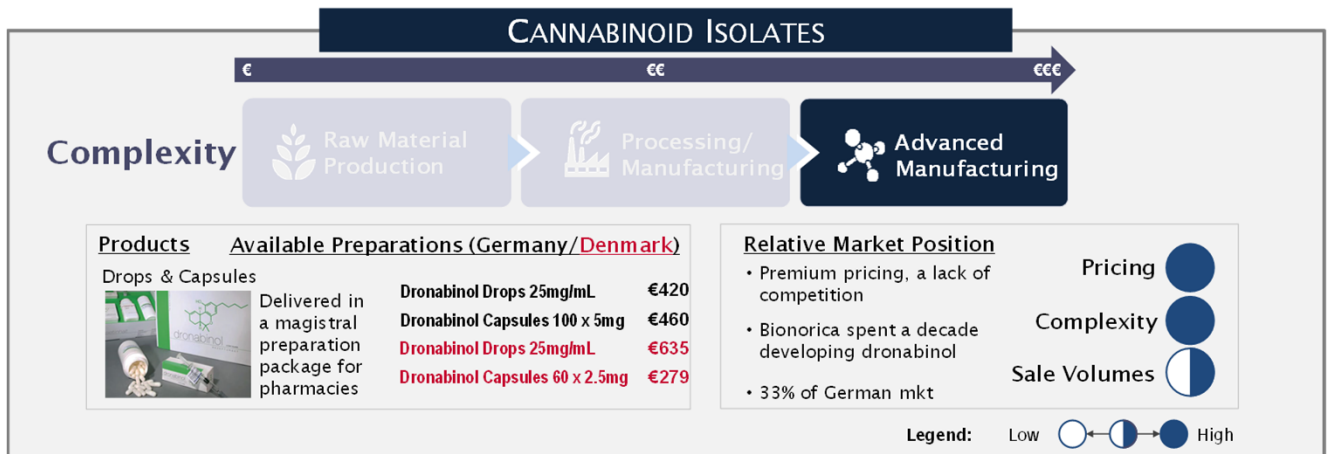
CANNABINOID ISOLATES

€ €€ €€€

Complexity

Raw Material Production

Processing/ Manufacturing

Advanced Manufacturing

Products

Available Preparations (Germany/Denmark)

Drops & Capsules

dronabinol

Delivered in a magistral preparation package for pharmacies

| | |
|---|---|
| Dronabinol Drops 25mg/mL | €420 |
| Dronabinol Capsules 100 x 5mg | €460 |
| Dronabinol Drops 25mg/mL | €635 |
| Dronabinol Capsules 60 x 2.5mg | €279 |

Relative Market Position

• Premium pricing, a lack of competition

• Bionorica spent a decade developing dronabinol

• 33% of German mkt

Pricing

Complexity

Sale Volumes

Legend: Low High